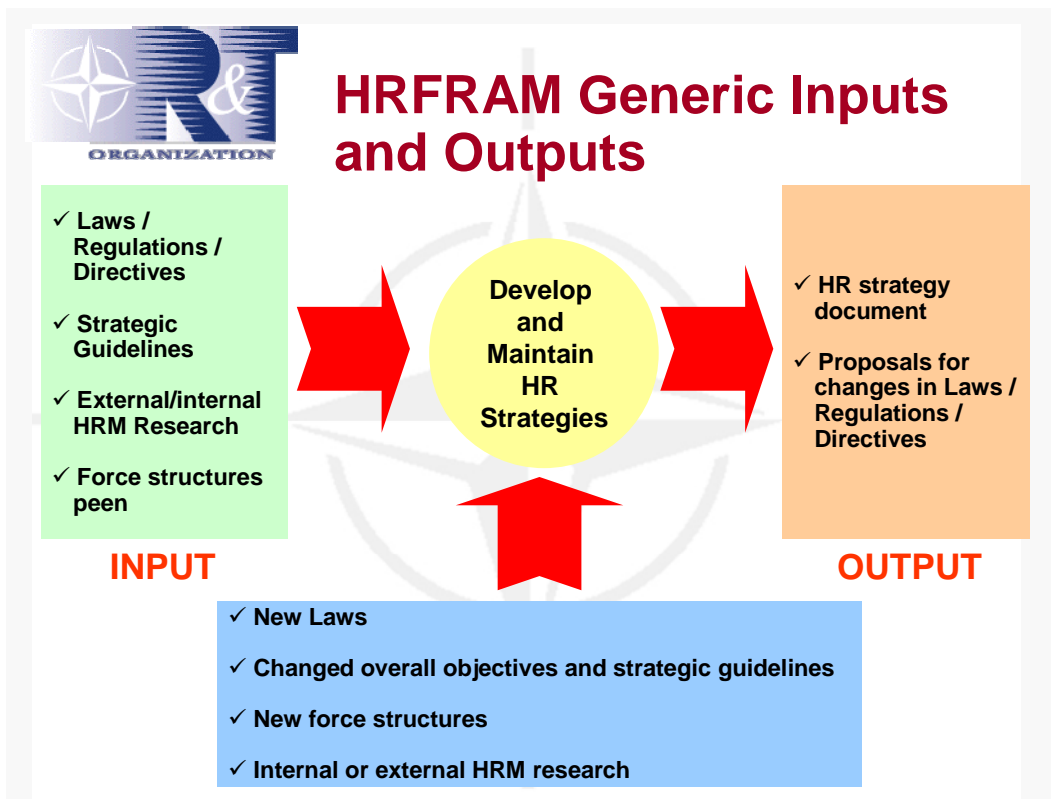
R&T
ORGANIZATION

HRFRAM Generic Inputs and Outputs

✓ Laws / Regulations / Directives

✓ Strategic Guidelines

✓ External/internal HRM Research

✓ Force structures peen

INPUT

Develop and Maintain HR Strategies

✓ HR strategy document

✓ Proposals for changes in Laws / Regulations / Directives

OUTPUT

✓ New Laws

✓ Changed overall objectives and strategic guidelines

✓ New force structures

✓ Internal or external HRM research